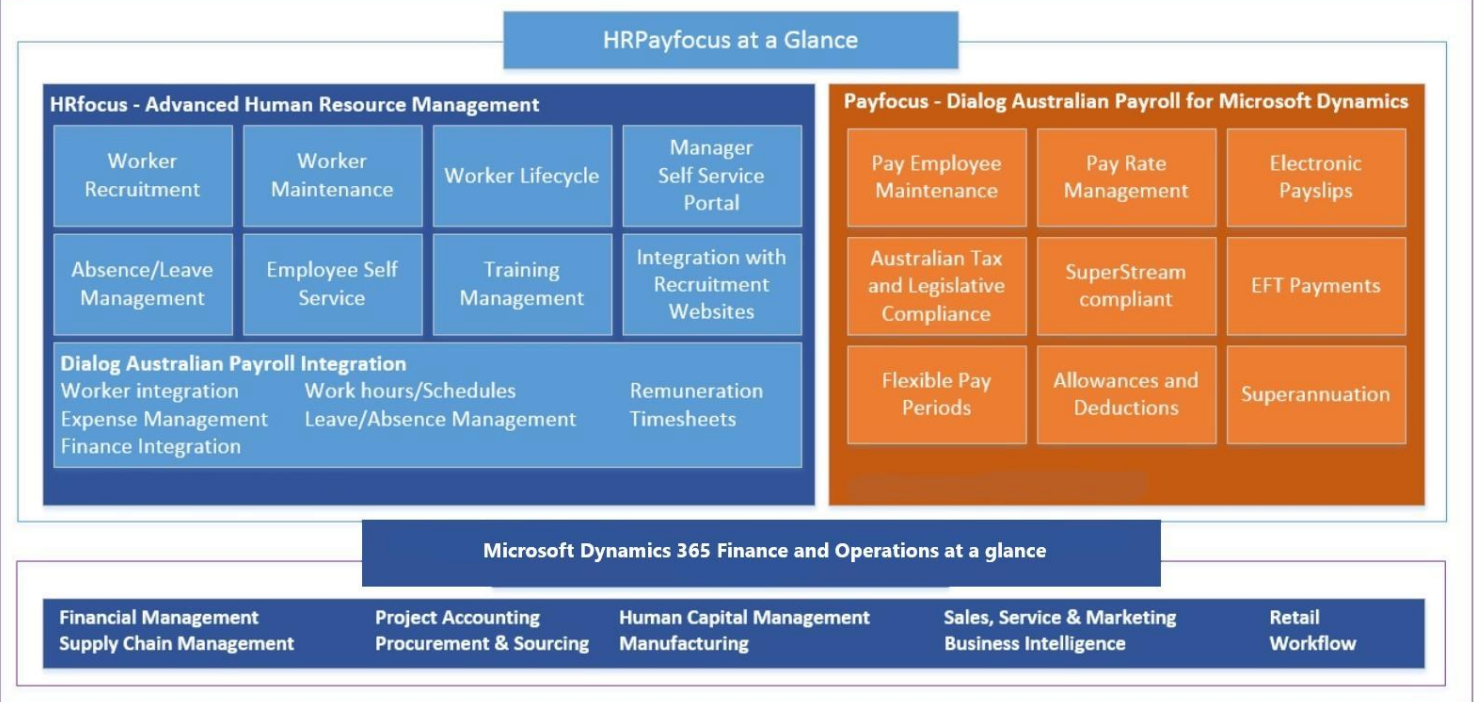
HRPayfocus at a Glance

HRfocus - Advanced Human Resource Management

Worker Recruitment

Worker Maintenance

Worker Lifecycle

Manager Self Service Portal

Absence/Leave Management

Employee Self Service

Training Management

Integration with Recruitment Websites

Dialog Australian Payroll Integration

Worker integration

Expense Management

Finance Integration

Work hours/Schedules

Leave/Absence Management

Remuneration

Timesheets

Payfocus - Dialog Australian Payroll for Microsoft Dynamics

Pay Employee Maintenance

Pay Rate Management

Electronic Payslips

Australian Tax and Legislative Compliance

SuperStream compliant

EFT Payments

Flexible Pay Periods

Allowances and Deductions

Superannuation

Microsoft Dynamics 365 Finance and Operations at a glance

Financial Management

Supply Chain Management

Project Accounting

Procurement & Sourcing

Human Capital Management

Manufacturing

Sales, Service & Marketing

Business Intelligence

Retail

Workflow